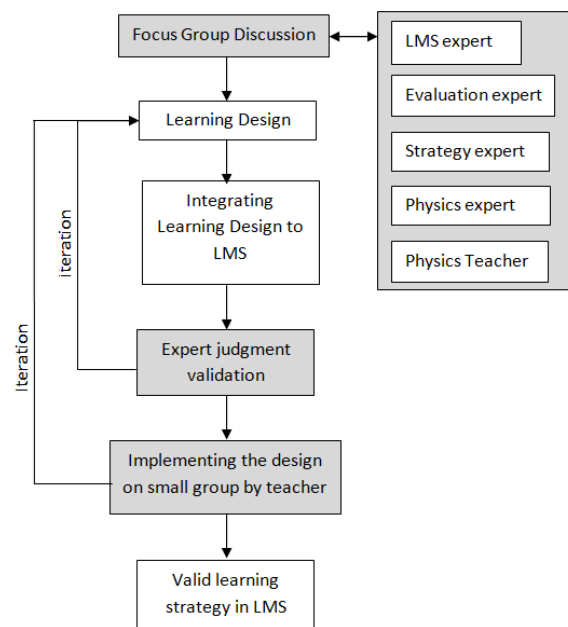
Focus Group Discussion

LMS expert

Evaluation expert

Strategy expert

Physics expert

Physics Teacher

Learning Design

Integrating Learning Design to LMS

iteration

Iteration

Expert judgment validation

Implementing the design on small group by teacher

Valid learning strategy in LMS